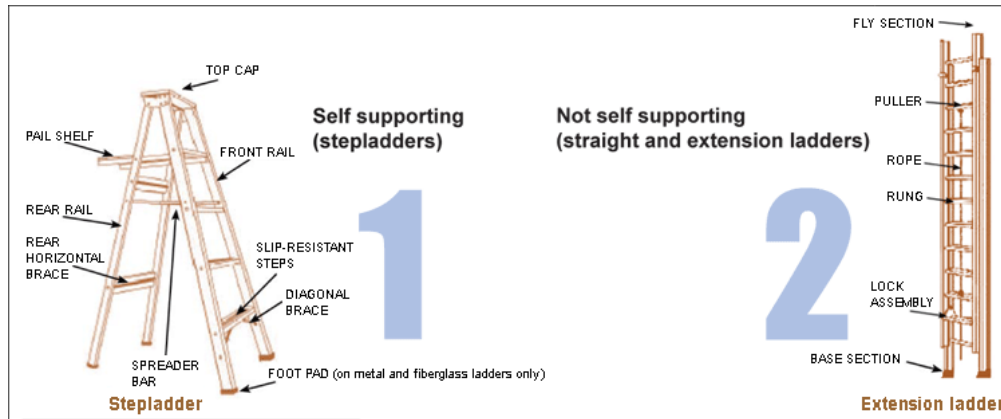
TOP CAP

PAIL SHELF

FRONT RAIL

REAR RAIL

REAR HORIZONTAL BRACE

SLIP-RESISTANT STEPS

DIAGONAL BRACE

SPREADER BAR

FOOT PAD (on metal and fiberglass ladders only)

Stepladder

Self supporting (stepladders)

1

Not self supporting (straight and extension ladders)

2

FLY SECTION

PULLER

ROPE

RUNG

LOCK ASSEMBLY

BASE SECTION

Extension ladde